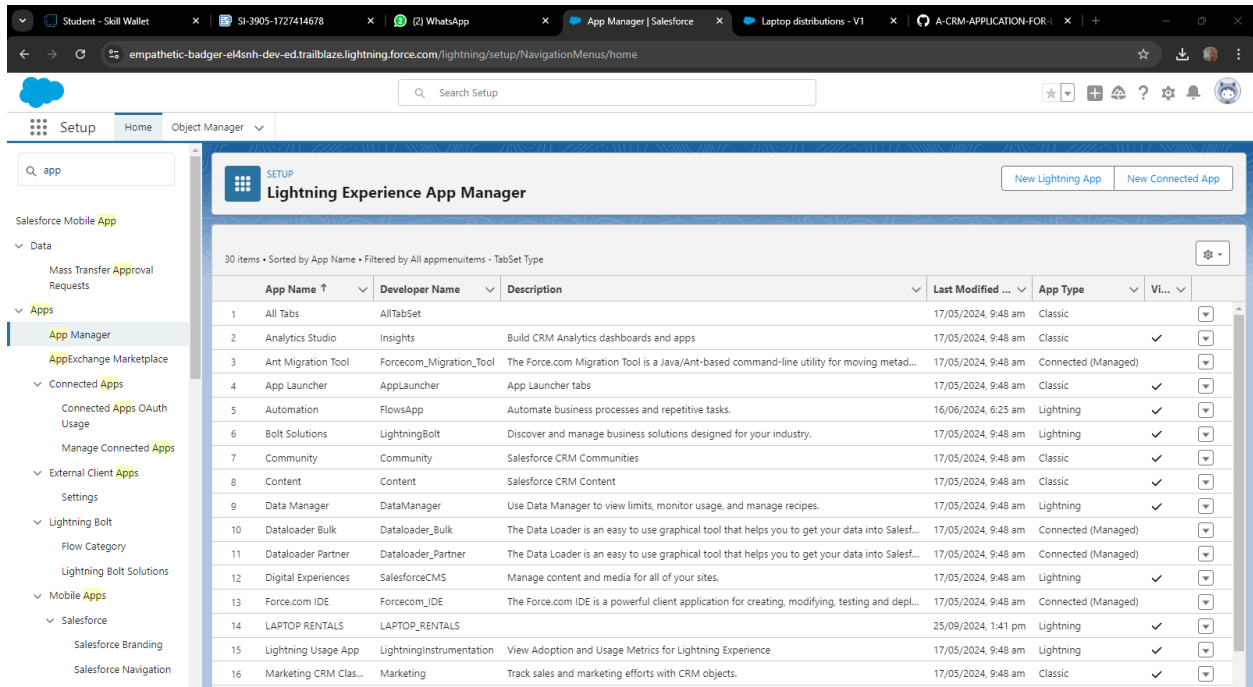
Student - Skill Wallet | SI-3905-1727414678 | (2) WhatsApp | App Manager | Salesforce | Laptop distributions - V1 | A-CRM-APPLICATION-FOR-

empathetic-badger-el4snh-dev-ed.trailblaze.lightning.force.com/lightning/setup/NavigationMenus/home

Search Setup

Setup Home Object Manager

app

Salesforce Mobile App
Data
Mass Transfer Approval Requests
Apps
App Manager
AppExchange Marketplace
Connected Apps
Connected Apps OAuth Usage
Manage Connected Apps
External Client Apps
Settings
Lightning Bolt
Flow Category
Lightning Bolt Solutions
Mobile Apps
Salesforce
Salesforce Branding
Salesforce Navigation

SETUP
Lightning Experience App Manager

New Lightning App New Connected App

30 items • Sorted by App Name • Filtered by All appmenuitems - TabSet Type

| | App Name ↑ | Developer Name | Description | Last Modified ... | App Type | Vi... |
|---|---|---|---|---|---|---|
| 1 | All Tabs | AllTabSet | | 17/05/2024, 9:48 am | Classic | |
| 2 | Analytics Studio | Insights | Build CRM Analytics dashboards and apps | 17/05/2024, 9:48 am | Classic | ✓ |
| 3 | Ant Migration Tool | Forcecom_Migration_Tool | The Force.com Migration Tool is a Java/Ant-based command-line utility for moving metad... | 17/05/2024, 9:48 am | Connected (Managed) | |
| 4 | App Launcher | AppLauncher | App Launcher tabs | 17/05/2024, 9:48 am | Classic | ✓ |
| 5 | Automation | FlowsApp | Automate business processes and repetitive tasks. | 16/06/2024, 6:25 am | Lightning | ✓ |
| 6 | Bolt Solutions | LightningBolt | Discover and manage business solutions designed for your industry. | 17/05/2024, 9:48 am | Lightning | ✓ |
| 7 | Community | Community | Salesforce CRM Communities | 17/05/2024, 9:48 am | Classic | ✓ |
| 8 | Content | Content | Salesforce CRM Content | 17/05/2024, 9:48 am | Classic | ✓ |
| 9 | Data Manager | DataManager | Use Data Manager to view limits, monitor usage, and manage recipes. | 17/05/2024, 9:48 am | Lightning | ✓ |
| 10 | Dataloader Bulk | Dataloader_Bulk | The Data Loader is an easy to use graphical tool that helps you to get your data into Salesf... | 17/05/2024, 9:48 am | Connected (Managed) | |
| 11 | Dataloader Partner | Dataloader_Partner | The Data Loader is an easy to use graphical tool that helps you to get your data into Salesf... | 17/05/2024, 9:48 am | Connected (Managed) | |
| 12 | Digital Experiences | SalesforceCMS | Manage content and media for all of your sites. | 17/05/2024, 9:48 am | Lightning | ✓ |
| 13 | Force.com IDE | Forcecom_IDE | The Force.com IDE is a powerful client application for creating, modifying, testing and depl... | 17/05/2024, 9:48 am | Connected (Managed) | |
| 14 | LAPTOP RENTALS | LAPTOP_RENTALS | | 25/09/2024, 1:41 pm | Lightning | ✓ |
| 15 | Lightning Usage App | LightningInstrumentation | View Adoption and Usage Metrics for Lightning Experience | 17/05/2024, 9:48 am | Lightning | ✓ |
| 16 | Marketing CRM Clas... | Marketing | Track sales and marketing efforts with CRM objects. | 17/05/2024, 9:48 am | Classic | ✓ |